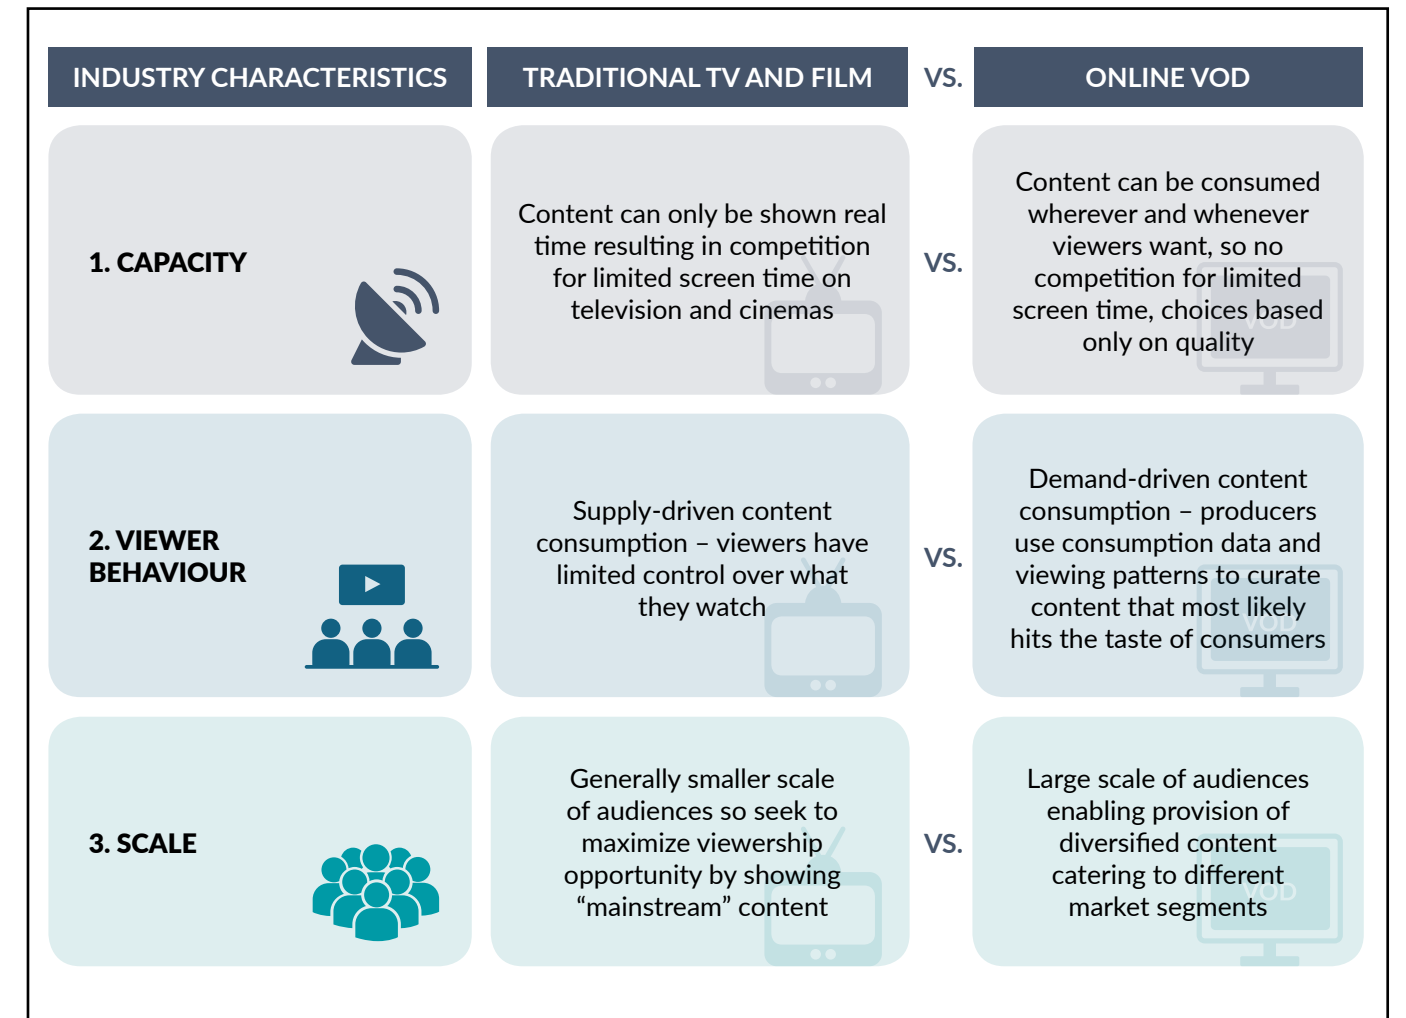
| INDUSTRY CHARACTERISTICS | TRADITIONAL TV AND FILM | VS. | ONLINE VOD |
|---|---|---|---|
| 1. CAPACITY | Content can only be shown real time resulting in competition for limited screen time on television and cinemas | VS. | Content can be consumed wherever and whenever viewers want, so no competition for limited screen time, choices based only on quality |
| 2. VIEWER BEHAVIOUR | Supply-driven content consumption – viewers have limited control over what they watch | VS. | Demand-driven content consumption – producers use consumption data and viewing patterns to curate content that most likely hits the taste of consumers |
| 3. SCALE | Generally smaller scale of audiences so seek to maximize viewership opportunity by showing “mainstream” content | VS. | Large scale of audiences enabling provision of diversified content catering to different market segments |